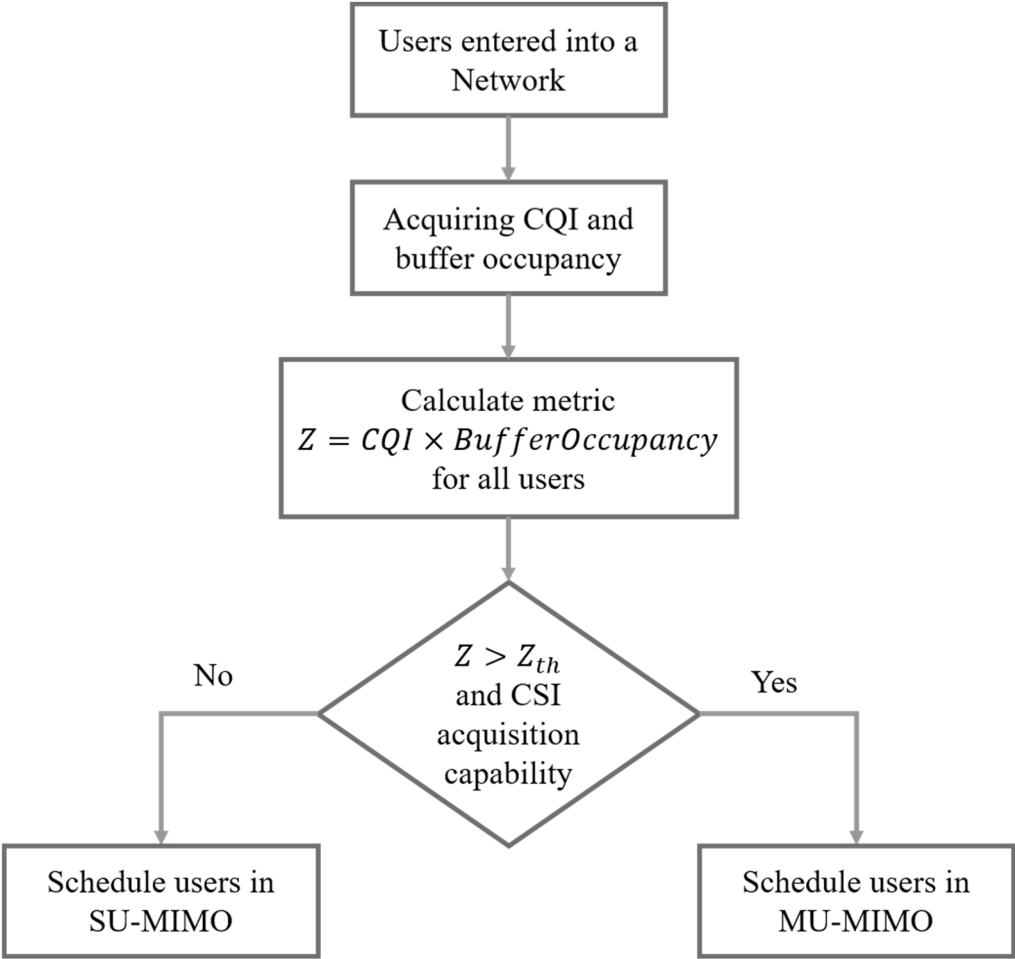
Users entered into a Network

Acquiring CQI and buffer occupancy

Calculate metric $Z = CQI \times BufferOccupancy$ for all users

$Z > Z_{th}$ and CSI acquisition capability

No

Yes

Schedule users in SU-MIMO

Schedule users in MU-MIMO